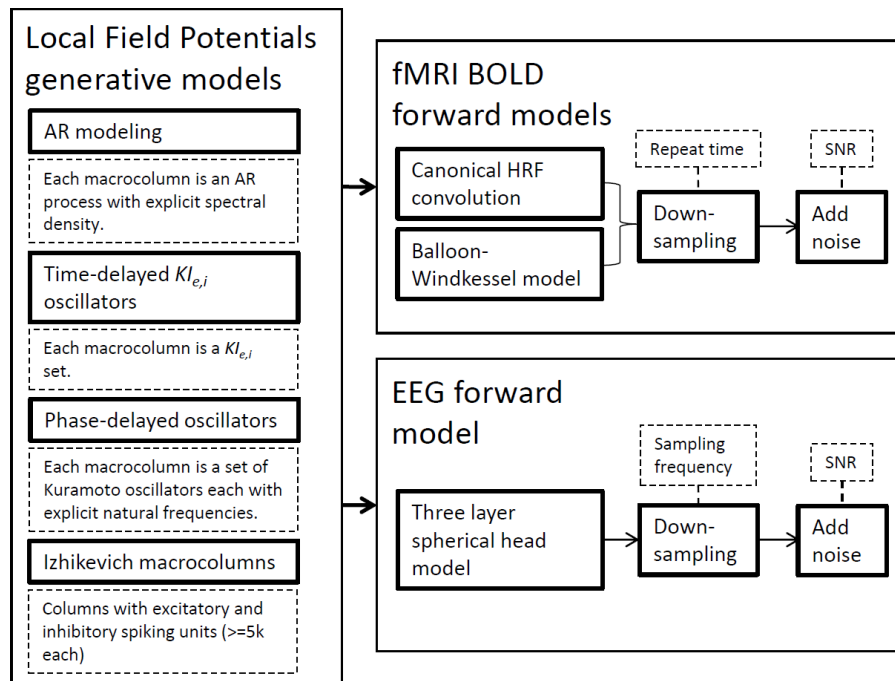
Local Field Potentials generative models

AR modeling

Each macrocolumn is an AR process with explicit spectral density.

Time-delayed $KI_{e,i}$ oscillators

Each macrocolumn is a $KI_{e,i}$ set.

Phase-delayed oscillators

Each macrocolumn is a set of Kuramoto oscillators each with explicit natural frequencies.

Izhikevich macrocolumns

Columns with excitatory and inhibitory spiking units (>=5k each)

fMRI BOLD forward models

Canonical HRF convolution

Balloon-Windkessel model

Repeat time

Down-sampling

SNR

Add noise

EEG forward model

Three layer spherical head model

Sampling frequency

Down-sampling

SNR

Add noise